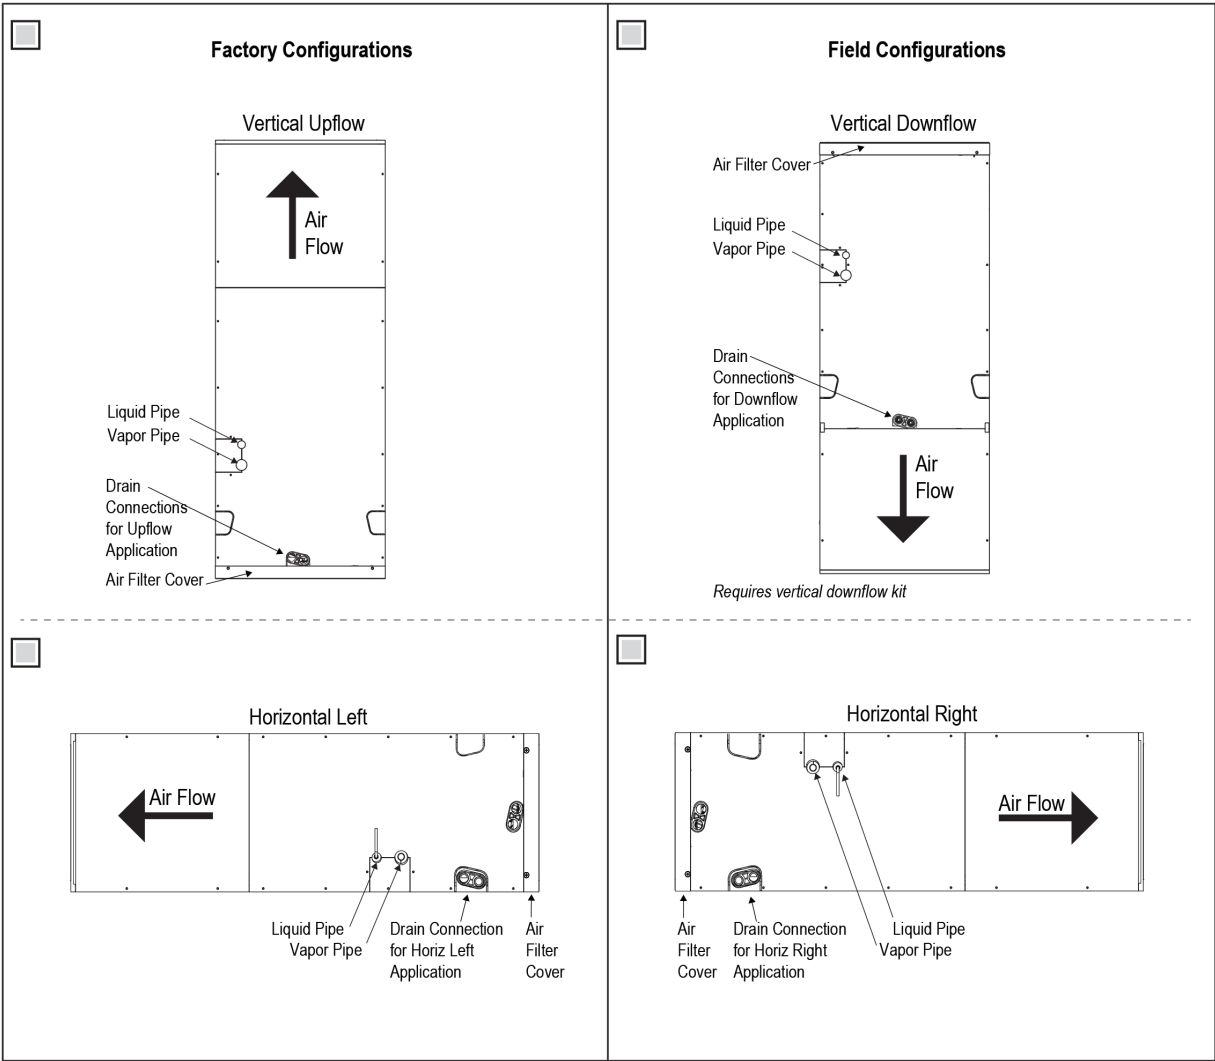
Factory Configurations

Vertical Upflow

Air Flow

Liquid Pipe
Vapor Pipe

Drain Connections for Upflow Application

Air Filter Cover

Field Configurations

Vertical Downflow

Air Filter Cover

Liquid Pipe
Vapor Pipe

Drain Connections for Downflow Application

Air Flow

*Requires vertical downflow kit*

Horizontal Left

Air Flow

Liquid Pipe
Vapor Pipe

Drain Connection for Horiz Left Application

Air Filter Cover

Horizontal Right

Air Flow

Air Filter Cover

Drain Connection for Horiz Right Application

Liquid Pipe
Vapor Pipe